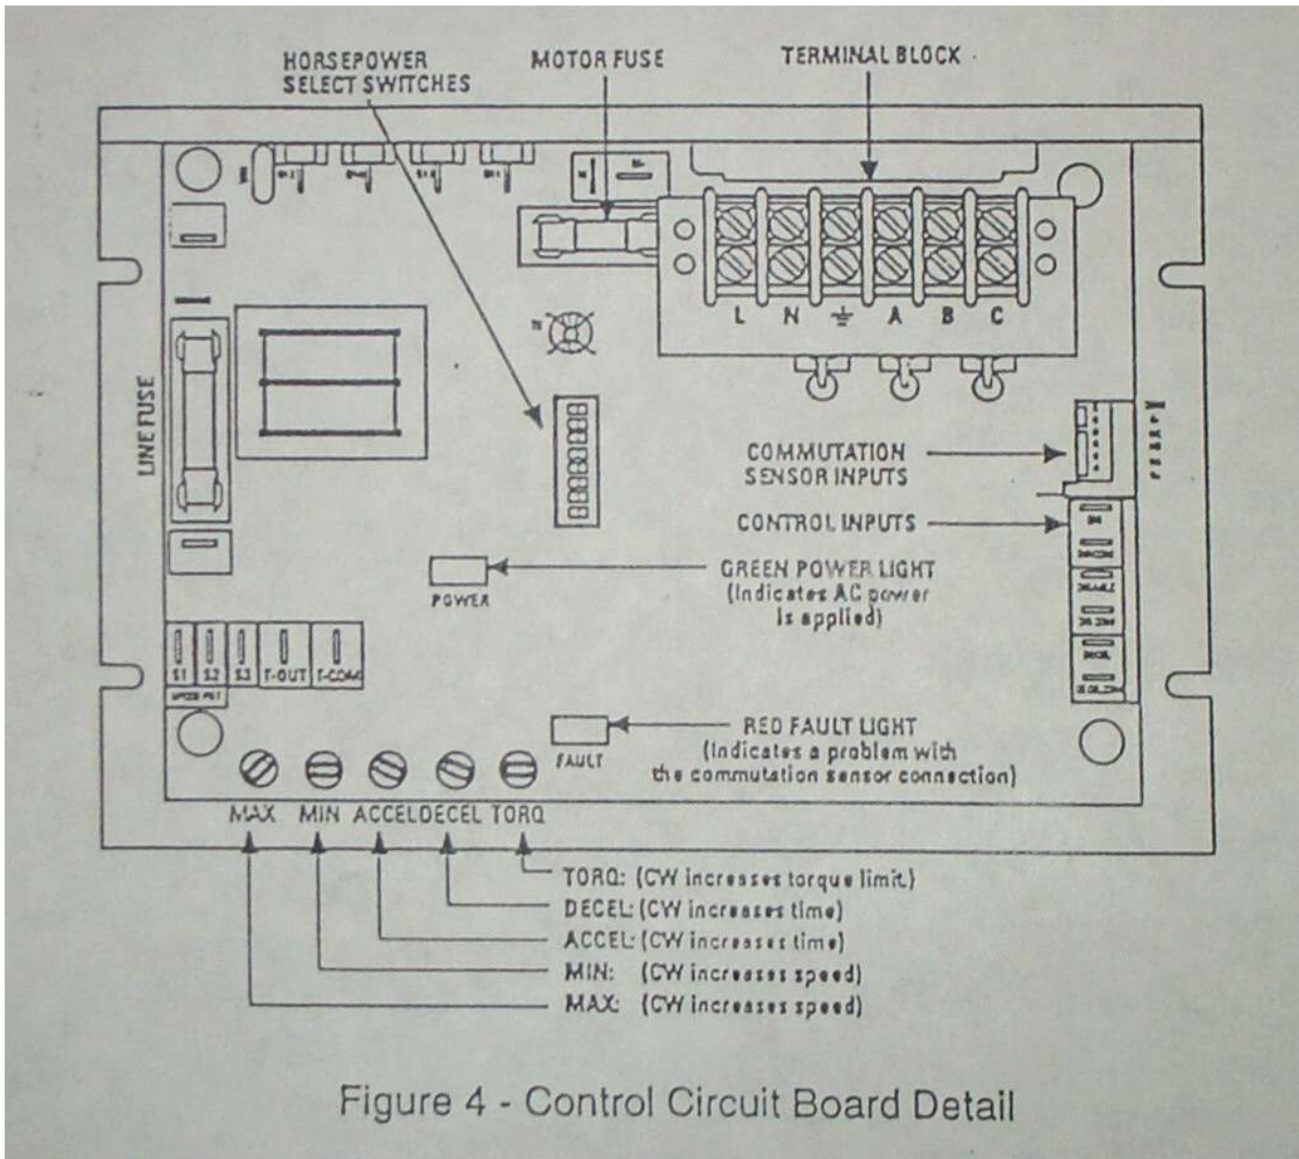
HORSEPOWER SELECT SWITCHES

MOTOR FUSE

TERMINAL BLOCK

L N ⏚ A B C

LINE FUSE

COMMUTATION SENSOR INPUTS

CONTROL INPUTS

POWER

GREEN POWER LIGHT (Indicates AC power is applied)

S1 S2 S3 T-OUT T-COM

FAULT

RED FAULT LIGHT (Indicates a problem with the commutation sensor connection)

MAX MIN ACCEL DECEL TORQ

TORQ: (CW increases torque limit)
DECEL: (CW increases time)
ACCEL: (CW increases time)
MIN: (CW increases speed)
MAX: (CW increases speed)

Figure 4 - Control Circuit Board Detail